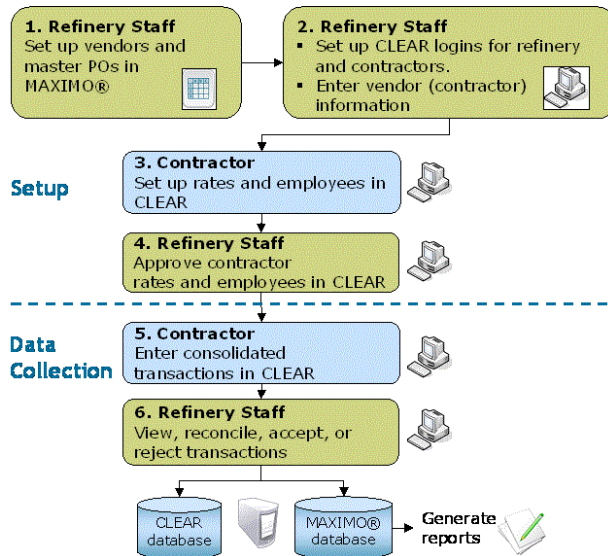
1. Refinery Staff
Set up vendors and master POs in MAXIMO®

2. Refinery Staff
▪ Set up CLEAR logins for refinery and contractors.
▪ Enter vendor (contractor) information

Setup

3. Contractor
Set up rates and employees in CLEAR

4. Refinery Staff
Approve contractor rates and employees in CLEAR

Data Collection

5. Contractor
Enter consolidated transactions in CLEAR

6. Refinery Staff
View, reconcile, accept, or reject transactions

CLEAR database

MAXIMO® database

Generate reports